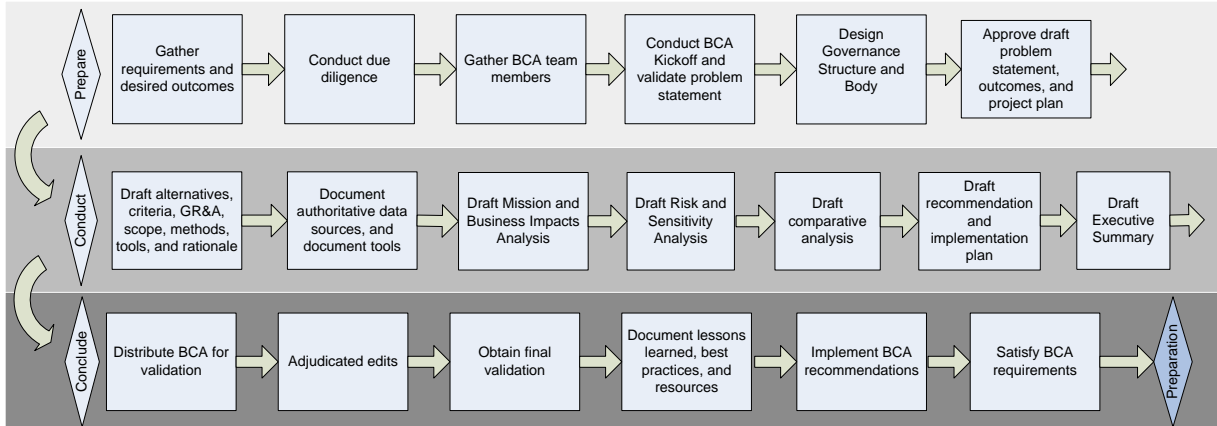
Prepare

Gather requirements and desired outcomes

Conduct due diligence

Gather BCA team members

Conduct BCA Kickoff and validate problem statement

Design Governance Structure and Body

Approve draft problem statement, outcomes, and project plan

Conduct

Draft alternatives, criteria, GR&A, scope, methods, tools, and rationale

Document authoritative data sources, and document tools

Draft Mission and Business Impacts Analysis

Draft Risk and Sensitivity Analysis

Draft comparative analysis

Draft recommendation and implementation plan

Draft Executive Summary

Conclude

Distribute BCA for validation

Adjudicated edits

Obtain final validation

Document lessons learned, best practices, and resources

Implement BCA recommendations

Satisfy BCA requirements

Preparation